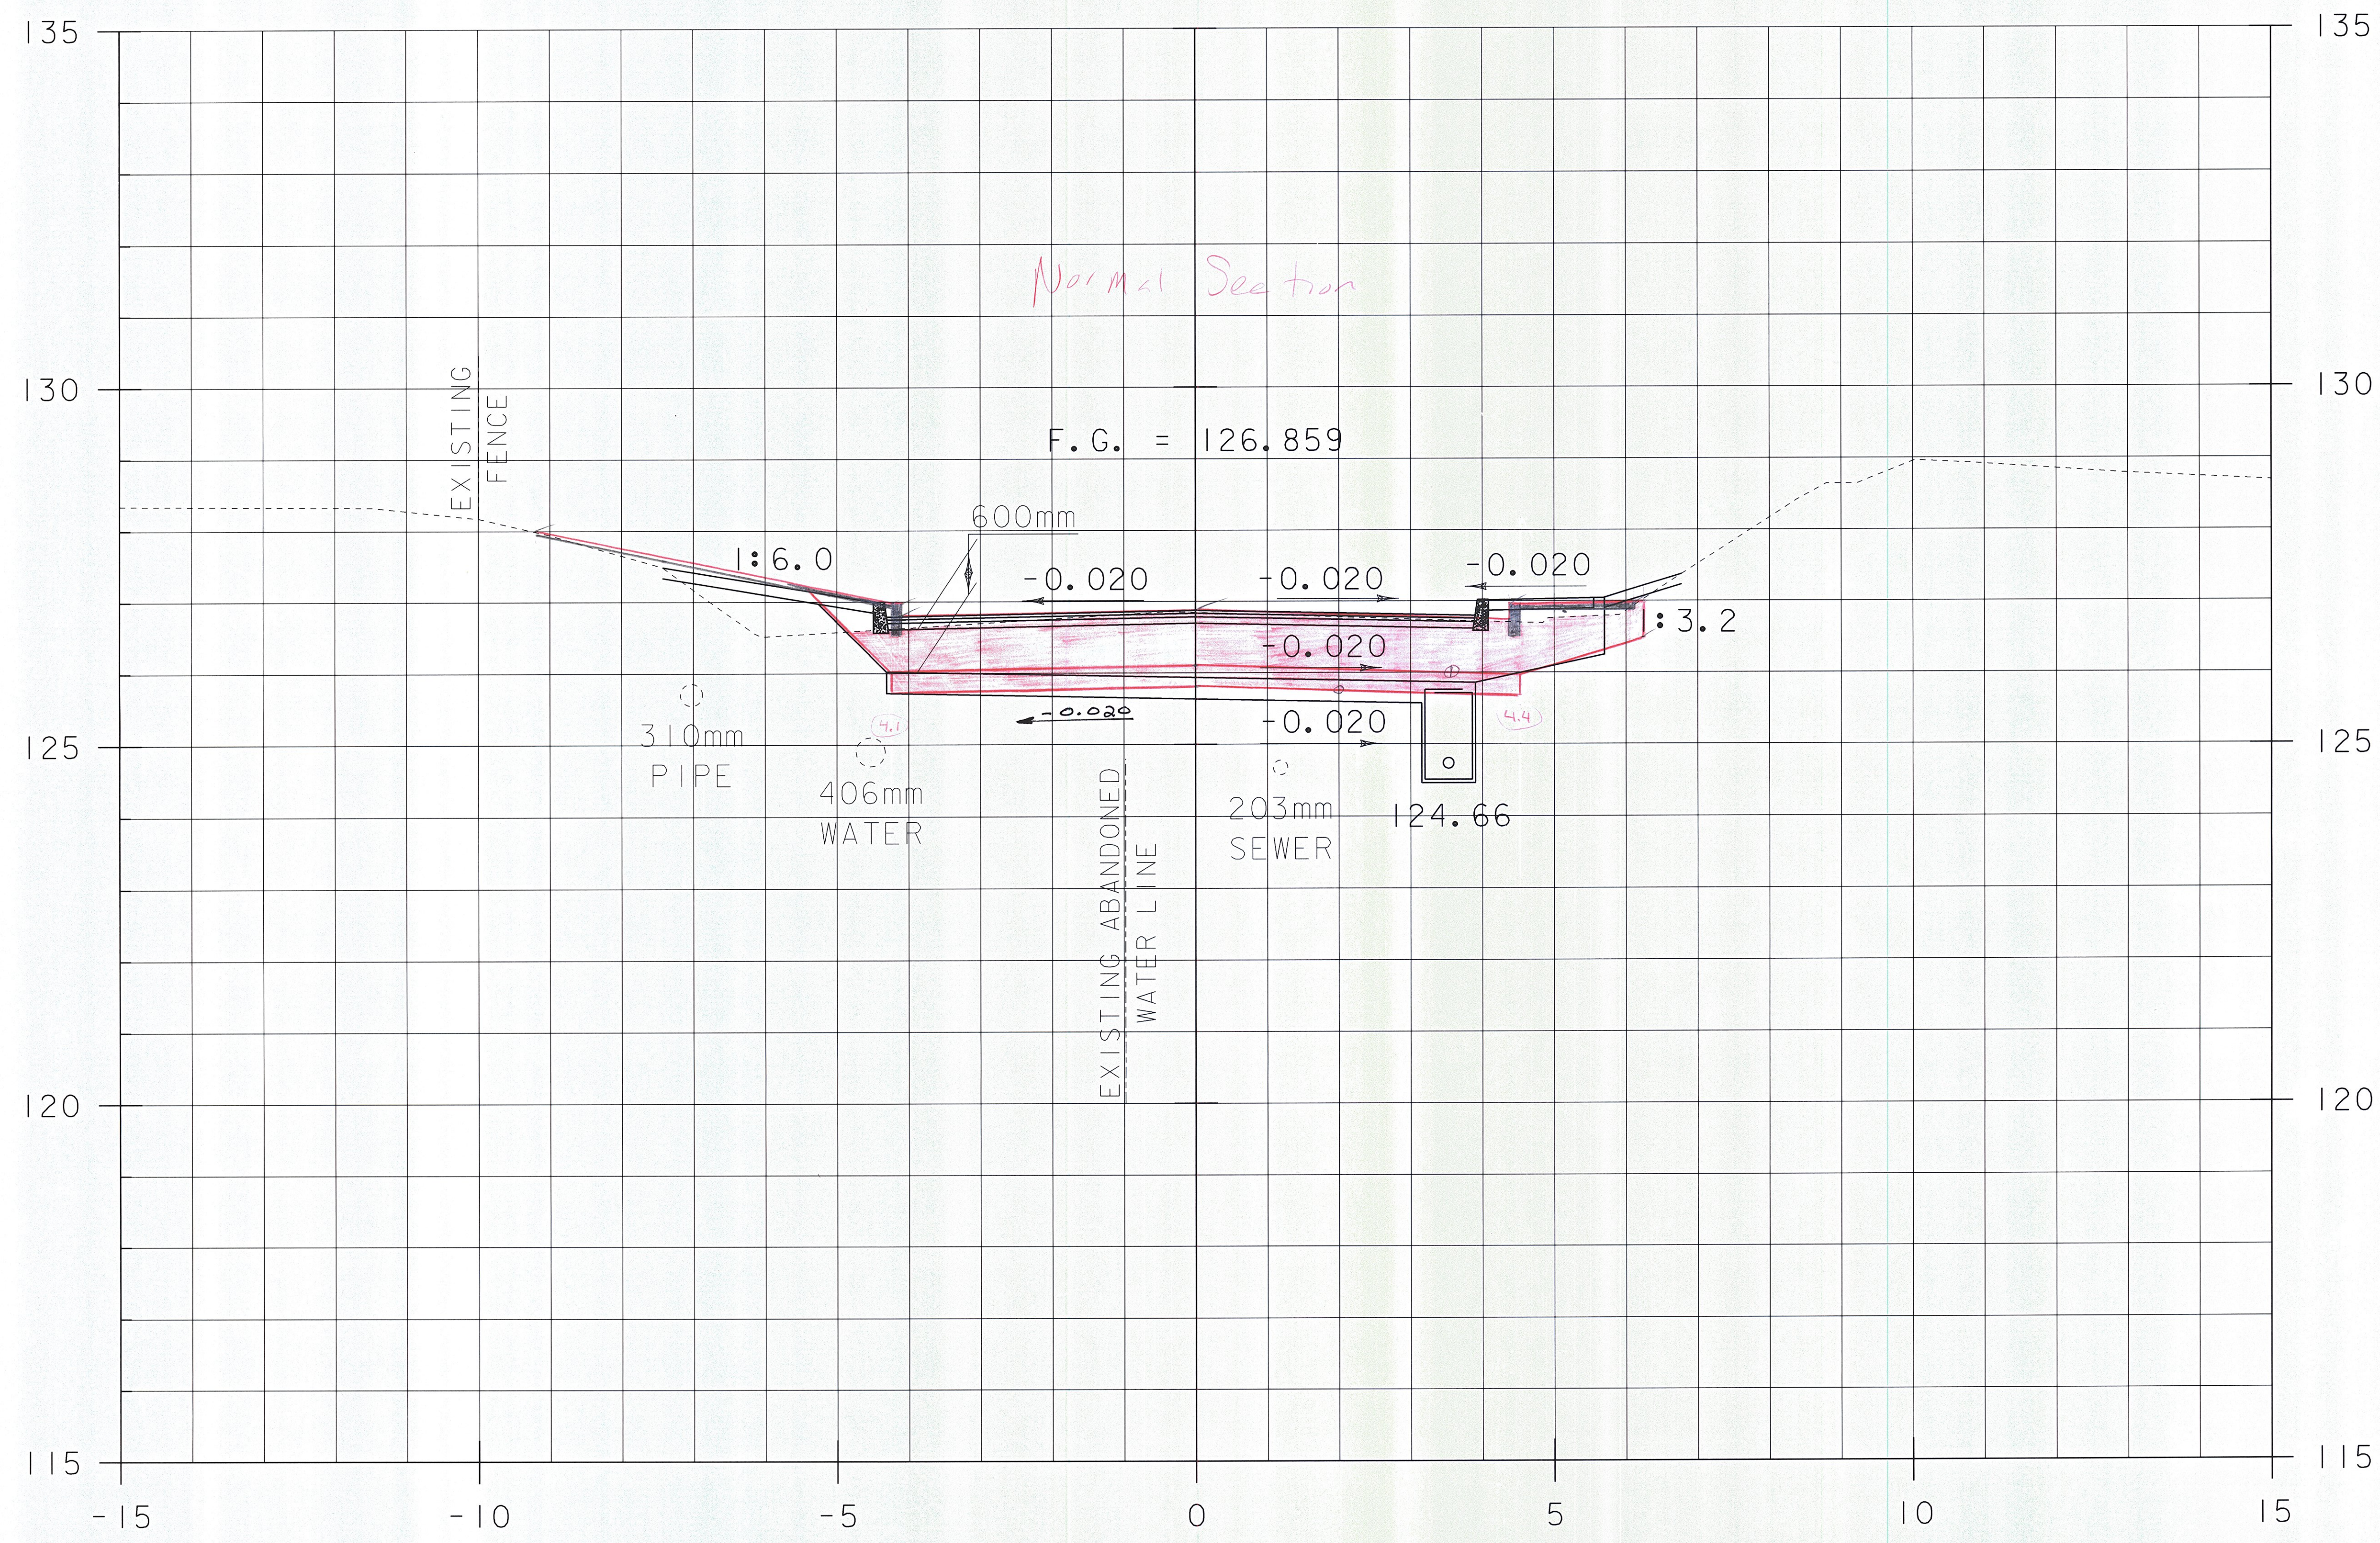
135
135

Normal Section

130
130

EXISTING FENCE

F.G. = 126.859

600mm

1:6.0

-0.020

-0.020

-0.020

1:3.2

-0.020

-0.020

-0.020

310mm PIPE

4.1

4.4

125
125

406mm WATER

EXISTING ABANDONED WATER LINE

203mm SEWER

124.66

120
120

115
115

-15
-10
-5
0
5
10
15